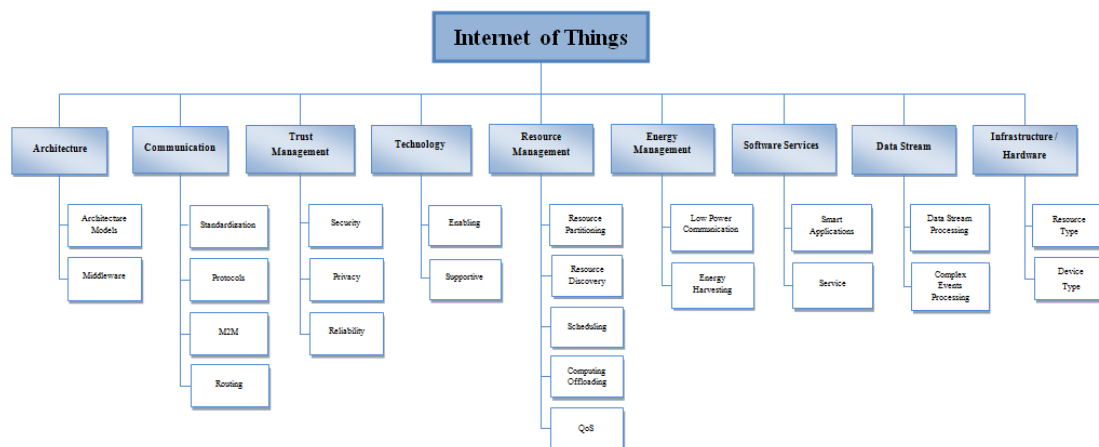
Internet of Things

Architecture
Architecture Models
Middleware

Communication
Standardization
Protocols
M2M
Routing

Trust Management
Security
Privacy
Reliability

Technology
Enabling
Supportive

Resource Management
Resource Partitioning
Resource Discovery
Scheduling
Computing Offloading
QoS

Energy Management
Low Power Communication
Energy Harvesting

Software Services
Smart Applications
Service

Data Stream
Data Stream Processing
Complex Events Processing

Infrastructure / Hardware
Resource Type
Device Type